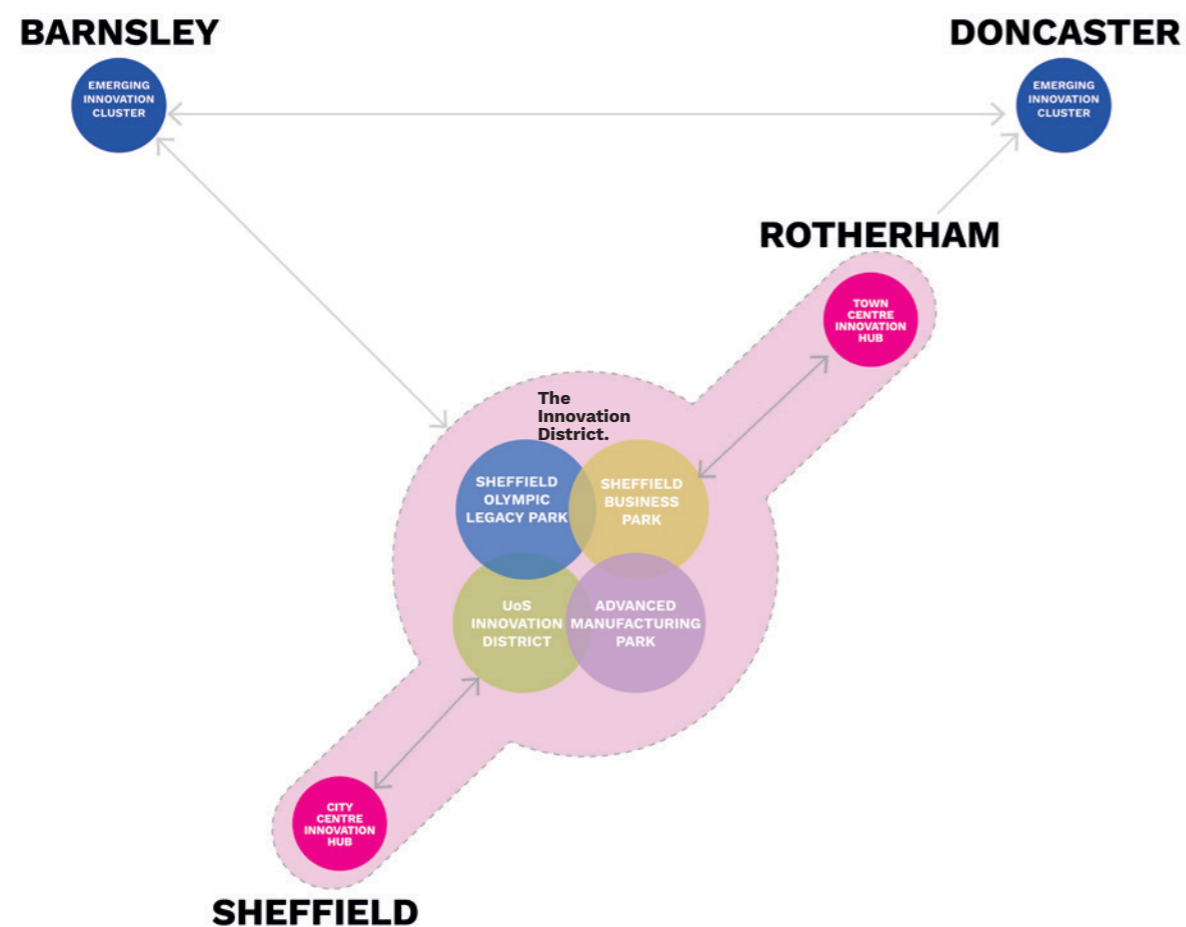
BARNSLEY

EMERGING INNOVATION CLUSTER

DONCASTER

EMERGING INNOVATION CLUSTER

ROTHERHAM

TOWN CENTRE INNOVATION HUB

The Innovation District.

SHEFFIELD OLYMPIC LEGACY PARK

SHEFFIELD BUSINESS PARK

UoS INNOVATION DISTRICT

ADVANCED MANUFACTURING PARK

CITY CENTRE INNOVATION HUB

SHEFFIELD